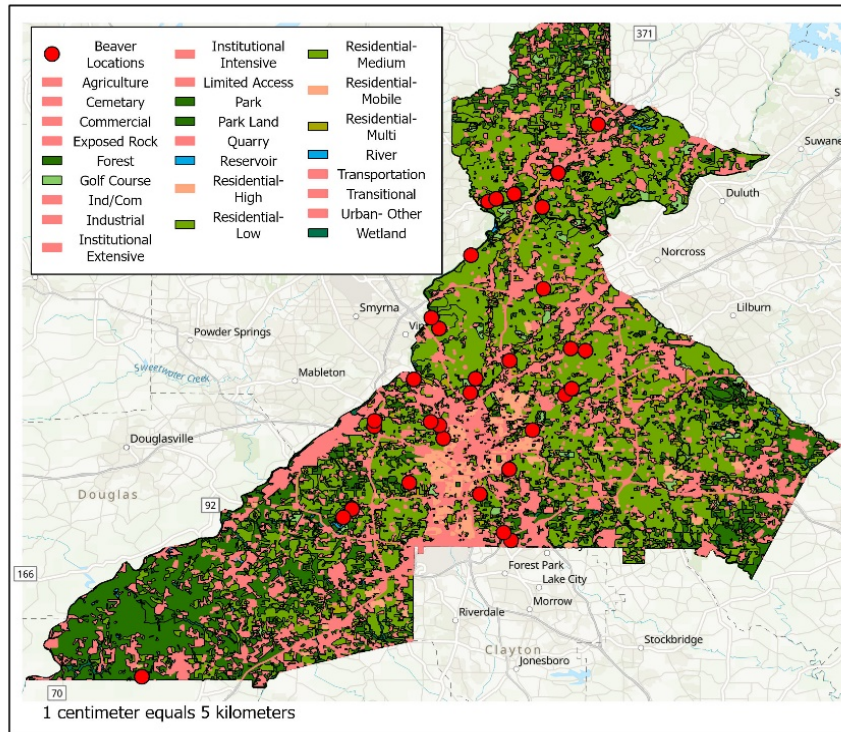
Beaver Locations
Agriculture
Cemetary
Commercial
Exposed Rock
Forest
Golf Course
Ind/Com
Industrial
Institutional Extensive
Institutional Intensive
Limited Access
Park
Park Land
Quarry
Reservoir
Residential-High
Residential-Low
Residential-Medium
Residential-Mobile
Residential-Multi
River
Transportation
Transitional
Urban- Other
Wetland

371
Suwanee
Duluth
Norcross
Lilburn
Smyrna
Vin
Powder Springs
Sweetwater Creek
Mableton
Douglasville
Douglas
92
166
Forest Park
Lake City
Morrow
Riverdale
Stockbridge
Clayton
Jonesboro
70

1 centimeter equals 5 kilometers